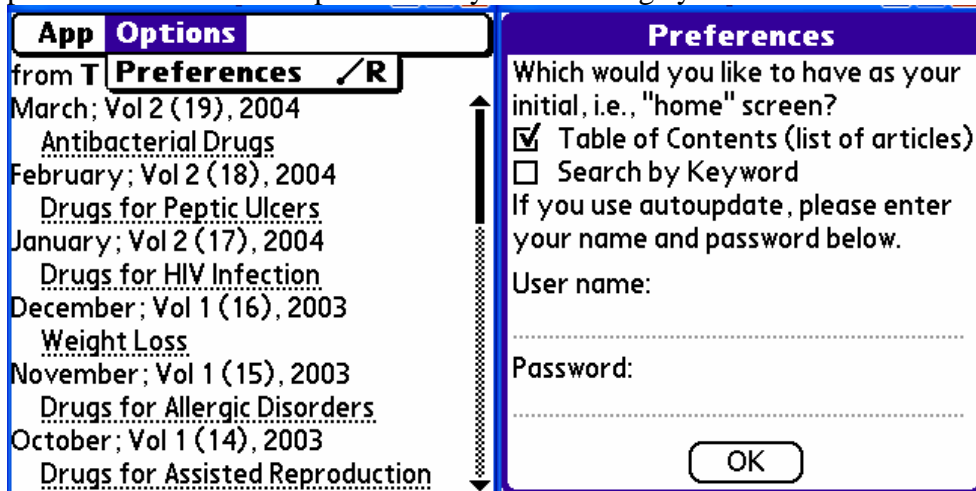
App Options

from T Preferences ⁄R

March; Vol 2 (19), 2004
Antibacterial Drugs
February; Vol 2 (18), 2004
Drugs for Peptic Ulcers
January; Vol 2 (17), 2004
Drugs for HIV Infection
December; Vol 1 (16), 2003
Weight Loss
November; Vol 1 (15), 2003
Drugs for Allergic Disorders
October; Vol 1 (14), 2003
Drugs for Assisted Reproduction

Preferences

Which would you like to have as your initial, i.e., "home" screen?

☑ Table of Contents (list of articles)
☐ Search by Keyword

If you use autoupdate, please enter your name and password below.

User name:

Password:

OK